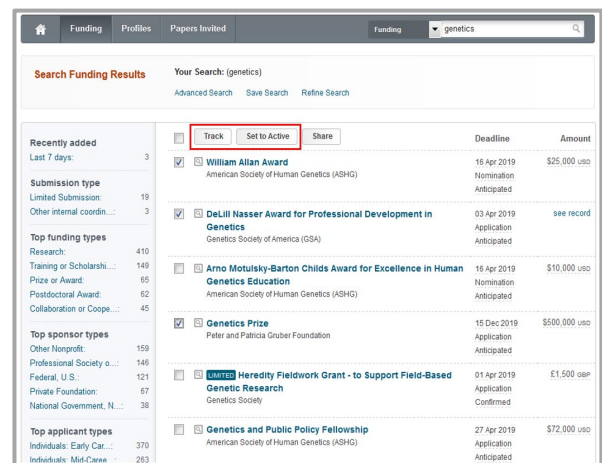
Funding Profiles Papers Invited

Funding genetics

Search Funding Results

Your Search: (genetics)

Advanced Search Save Search Refine Search

Recently added
Last 7 days: 3

Submission type
Limited Submission: 19
Other internal coordin...: 3

Top funding types
Research: 410
Training or Scholarshi...: 149
Prize or Award: 65
Postdoctoral Award: 62
Collaboration or Coope...: 45

Top sponsor types
Other Nonprofit: 159
Professional Society o...: 146
Federal, U.S.: 121
Private Foundation: 67
National Government, N...: 38

Top applicant types
Individuals: Early Car...: 370
Individuals: Mid-Caree...: 263

Track Set to Active Share

| | Deadline | Amount |
|---|---|---|
| William Allan Award<br>American Society of Human Genetics (ASHG) | 16 Apr 2019<br>Nomination<br>Anticipated | \$25,000 USD |
| DeLill Nasser Award for Professional Development in Genetics<br>Genetics Society of America (GSA) | 03 Apr 2019<br>Application<br>Anticipated | see record |
| Arno Motulsky-Barton Childs Award for Excellence in Human Genetics Education<br>American Society of Human Genetics (ASHG) | 16 Apr 2019<br>Nomination<br>Anticipated | \$10,000 USD |
| Genetics Prize<br>Peter and Patricia Gruber Foundation | 15 Dec 2019<br>Application<br>Anticipated | \$500,000 USD |
| LIMITED Heredity Fieldwork Grant - to Support Field-Based Genetic Research<br>Genetics Society | 01 Apr 2019<br>Application<br>Confirmed | £1,500 GBP |
| Genetics and Public Policy Fellowship<br>American Society of Human Genetics (ASHG) | 27 Apr 2019<br>Application<br>Anticipated | \$72,000 USD |